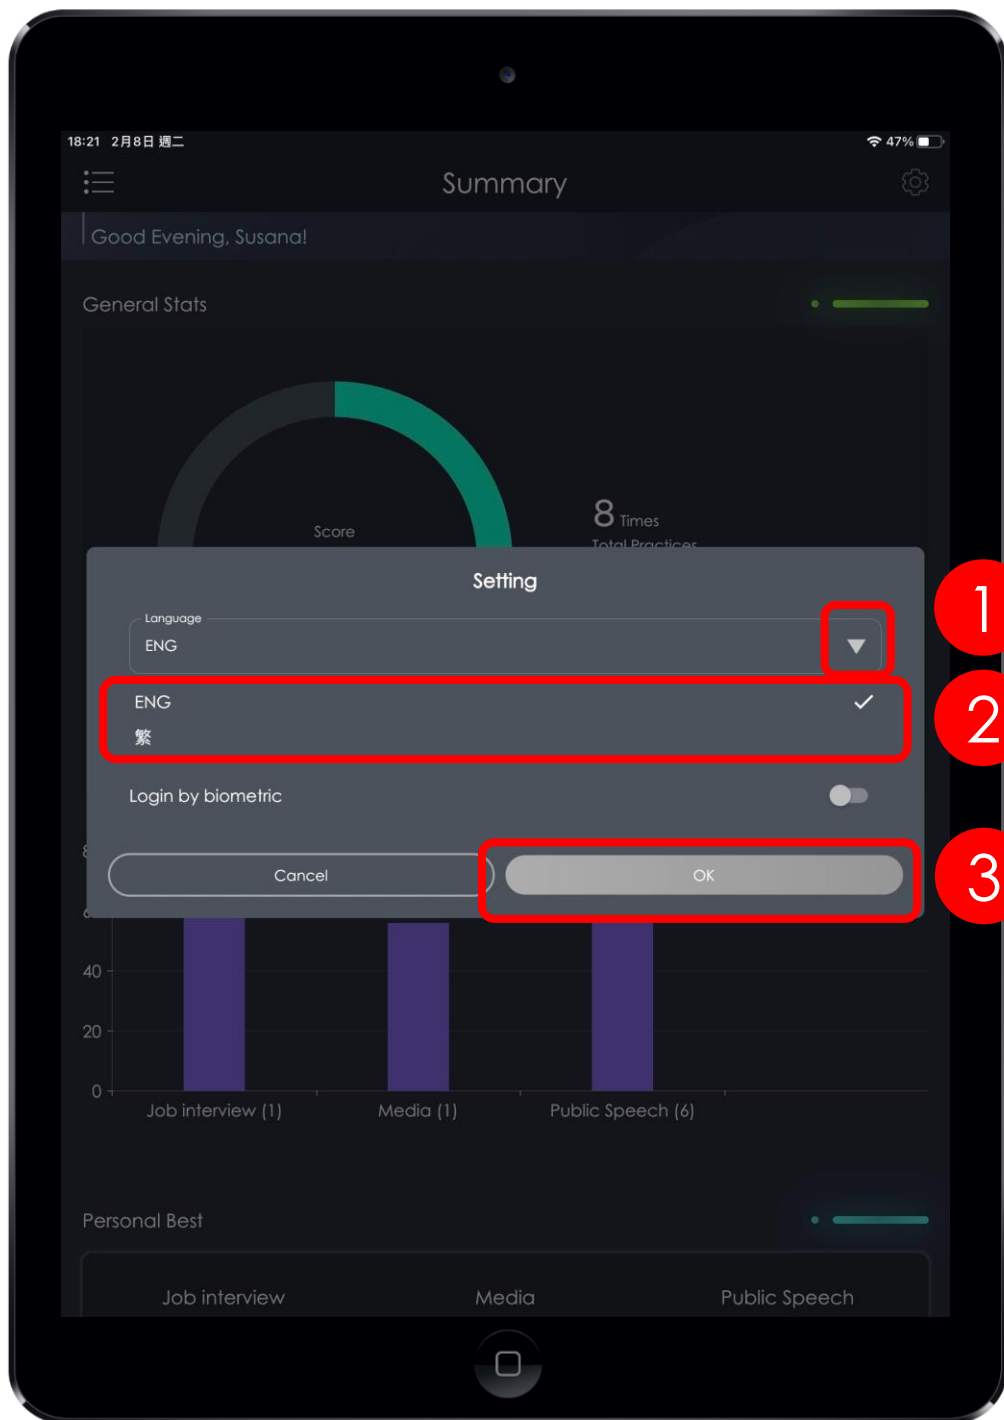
18:21 2月8日 週二
47%

Summary

Good Evening, Susana!

General Stats

Score

8 Times
Total Practices

Setting

Language
ENG

ENG
繁

Login by biometric

Cancel
OK

1
2
3

40
20
0

Job interview (1)
Media (1)
Public Speech (6)

Personal Best

Job interview
Media
Public Speech